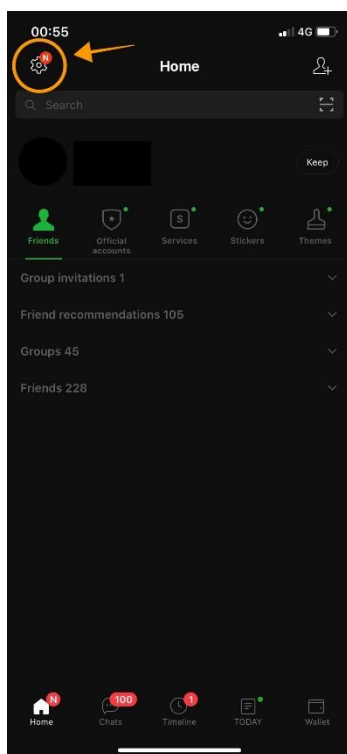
00:55
4G

N

Home

Search

Keep

Friends

Official accounts

Services

Stickers

Themes

Group invitations 1

Friend recommendations 105

Groups 45

Friends 228

N
Home

100
Chats

1
Timeline

TODAY

Wallet